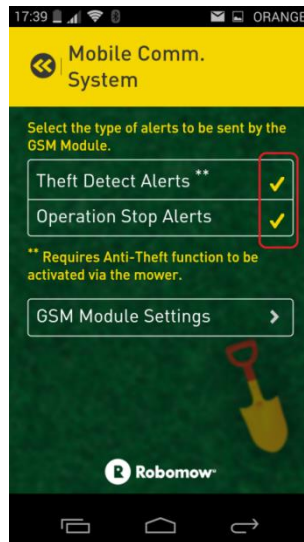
17:39 ORANGE

Mobile Comm. System

Select the type of alerts to be sent by the GSM Module.

Theft Detect Alerts **

Operation Stop Alerts

** Requires Anti-Theft function to be activated via the mower.

GSM Module Settings

Robomow